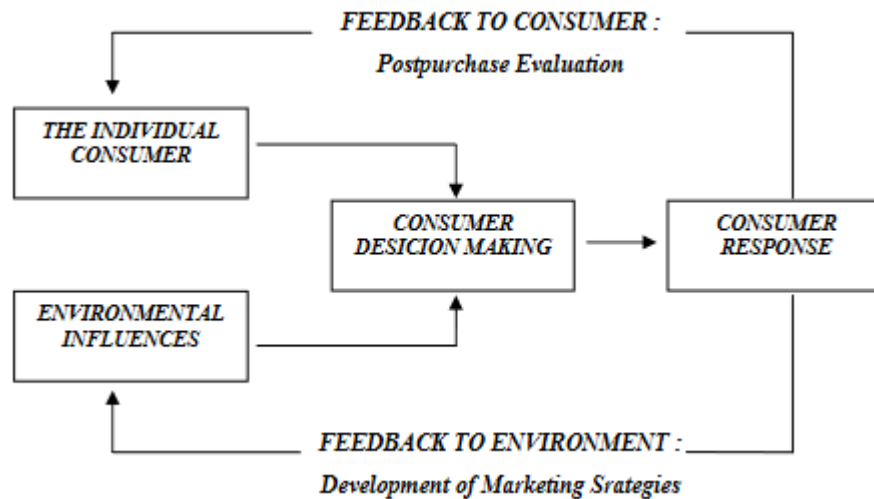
FEEDBACK TO CONSUMER :
Postpurchase Evaluation

THE INDIVIDUAL CONSUMER

CONSUMER DESICION MAKING

CONSUMER RESPONSE

ENVIRONMENTAL INFLUENCES

FEEDBACK TO ENVIRONMENT :
Development of Marketing Srategies